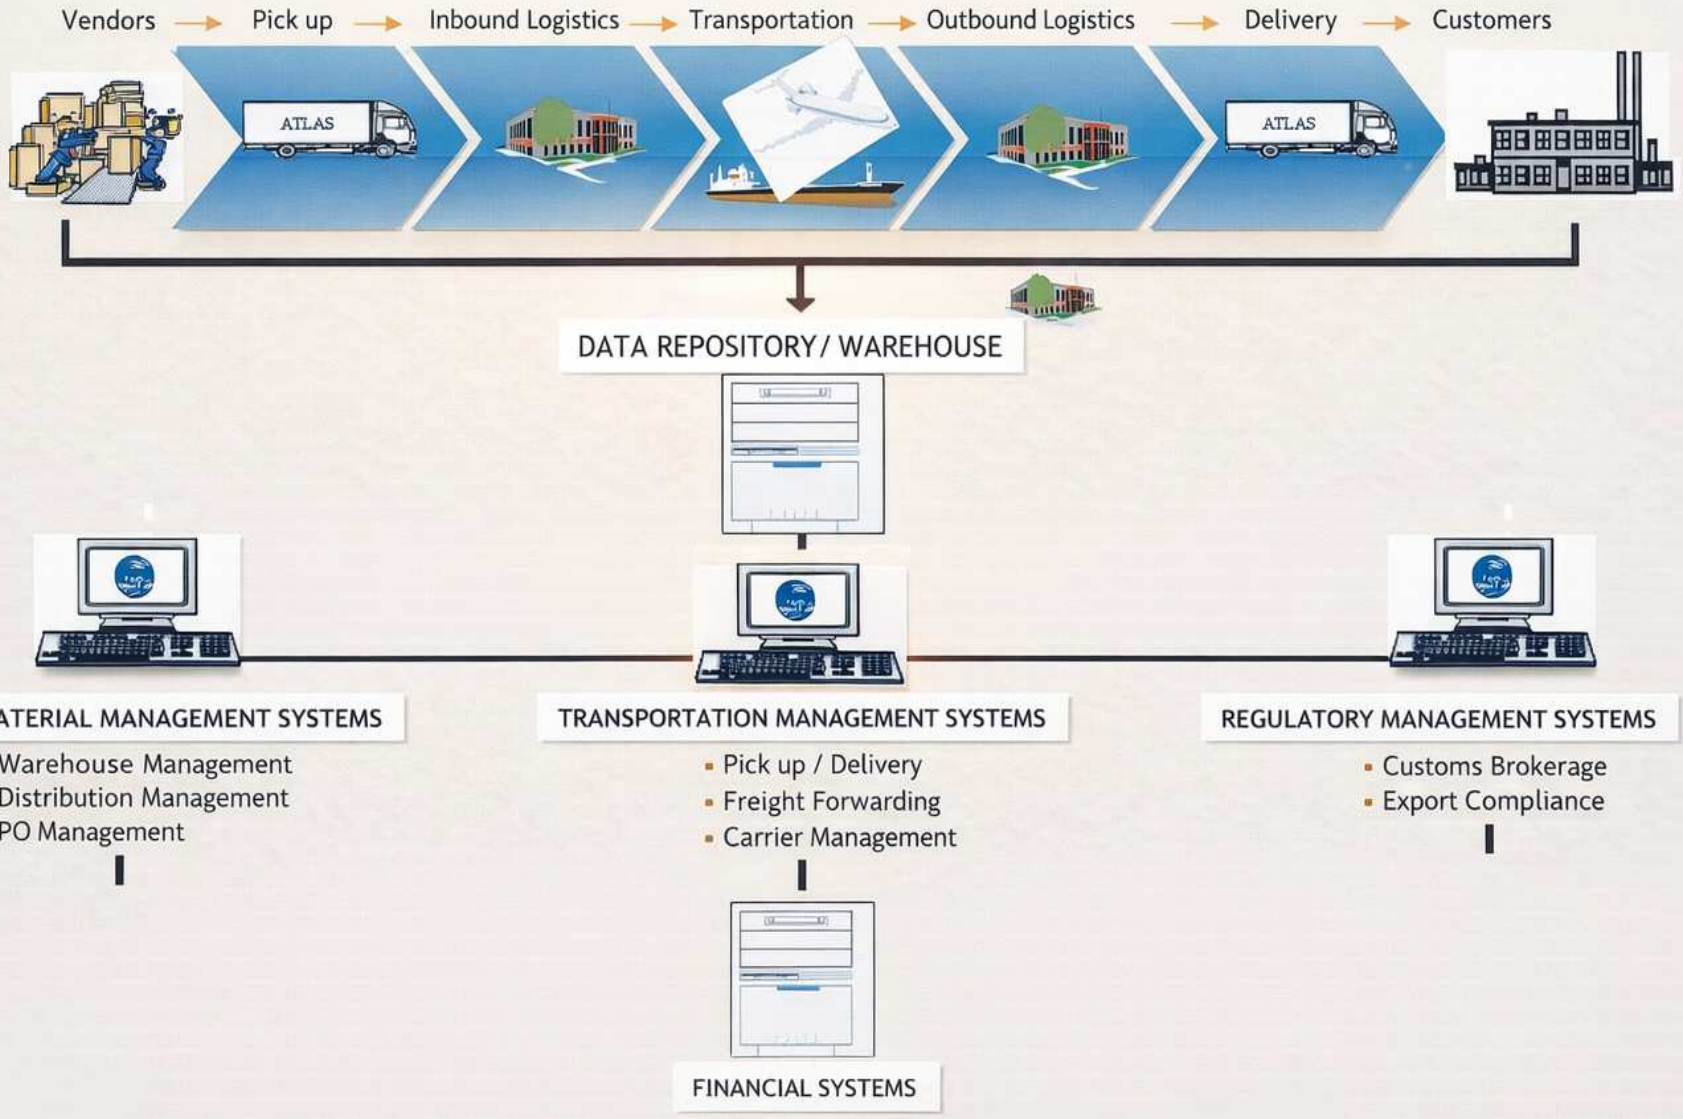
Vendors → Pick up → Inbound Logistics → Transportation → Outbound Logistics → Delivery → Customers

ATLAS

ATLAS

DATA REPOSITORY / WAREHOUSE

ATERIAL MANAGEMENT SYSTEMS

Warehouse Management
Distribution Management
PO Management

TRANSPORTATION MANAGEMENT SYSTEMS

• Pick up / Delivery
• Freight Forwarding
• Carrier Management

REGULATORY MANAGEMENT SYSTEMS

• Customs Brokerage
• Export Compliance

FINANCIAL SYSTEMS